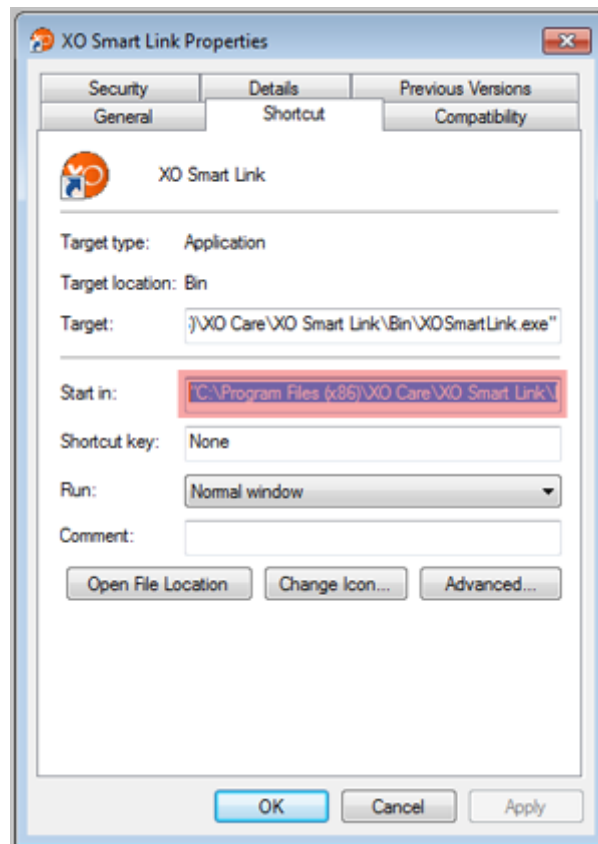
XO Smart Link Properties

Security
Details
Previous Versions
General
Shortcut
Compatibility

XO Smart Link

Target type: Application

Target location: Bin

Target: :)\XO Care\XO Smart Link\Bin\XOSmartLink.exe"

Start in: "C:\Program Files (x86)\XO Care\XO Smart Link\

Shortcut key: None

Run: Normal window

Comment:

Open File Location
Change Icon...
Advanced...

OK
Cancel
Apply